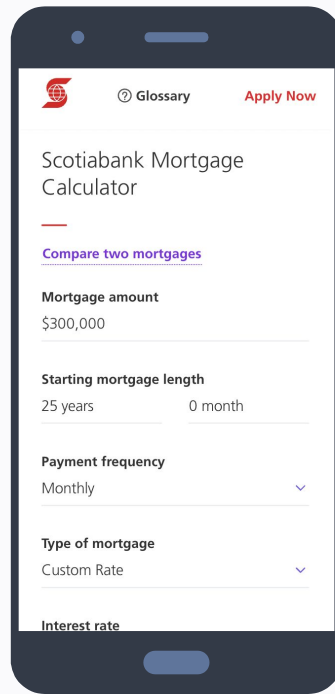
Glossary

Apply Now

Scotiabank Mortgage Calculator

Compare two mortgages

Mortgage amount

\$300,000

Starting mortgage length

25 years

0 month

Payment frequency

Monthly

Type of mortgage

Custom Rate

Interest rate